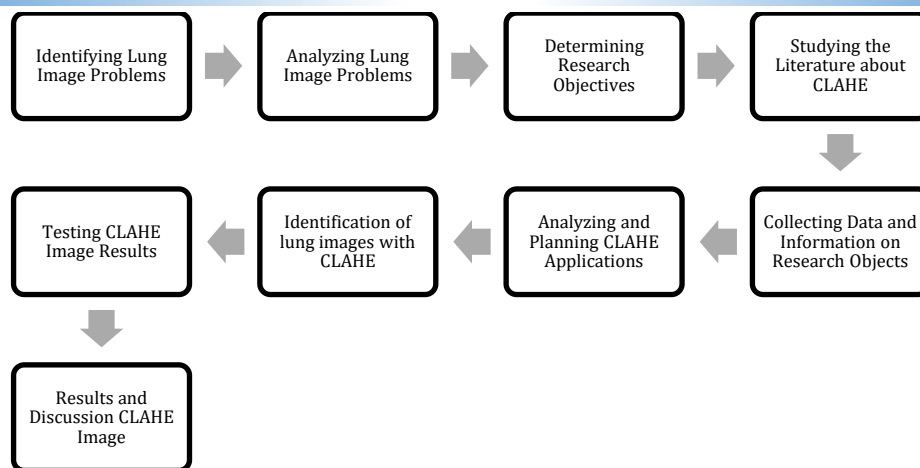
Identifying Lung Image Problems

Analyzing Lung Image Problems

Determining Research Objectives

Studying the Literature about CLAHE

Collecting Data and Information on Research Objects

Analyzing and Planning CLAHE Applications

Identification of lung images with CLAHE

Testing CLAHE Image Results

Results and Discussion CLAHE Image